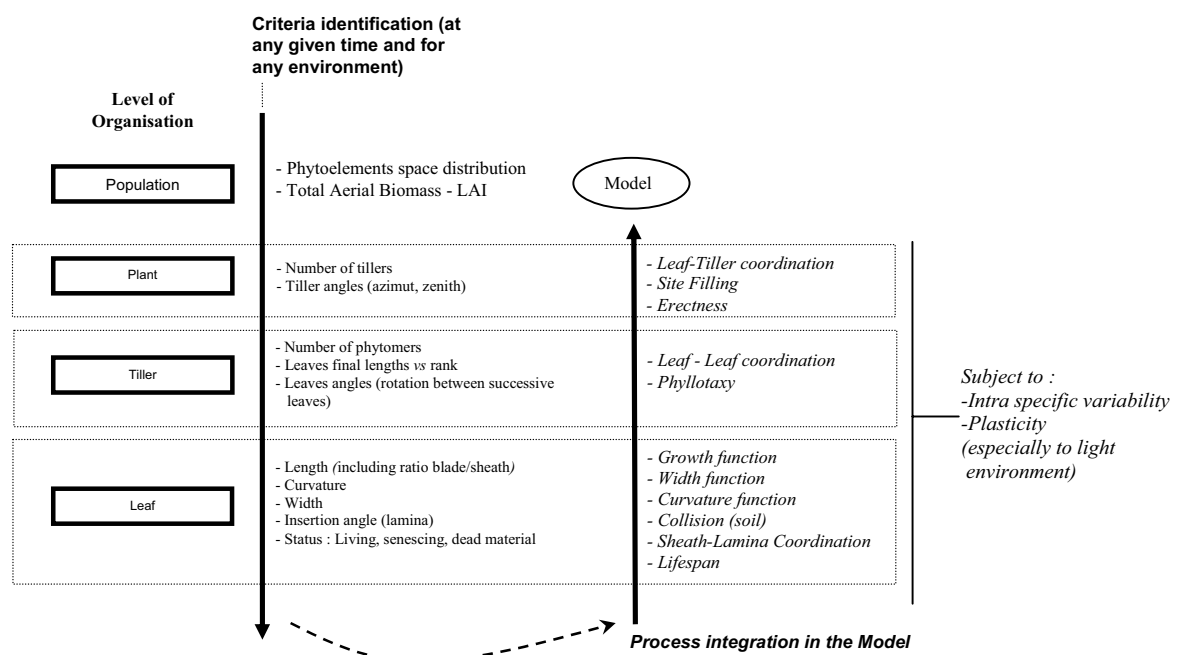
Criteria identification (at any given time and for any environment)

Level of Organisation

Population

- Phytoelements space distribution
- Total Aerial Biomass - LAI

Model

Plant

- Number of tillers
- Tiller angles (azimut, zenith)

- Leaf-Tiller coordination
- Site Filling
- Erectness

Tiller

- Number of phytomers
- Leaves final lengths *vs* rank
- Leaves angles (rotation between successive leaves)

- Leaf - Leaf coordination
- Phyllotaxy

Subject to :
-Intra specific variability
-Plasticity
(especially to light environment)

Leaf

- Length (including ratio blade/sheath)
- Curvature
- Width
- Insertion angle (lamina)
- Status : Living, senescing, dead material

- Growth function
- Width function
- Curvature function
- Collision (soil)
- Sheath-Lamina Coordination
- Lifespan

Process integration in the Model